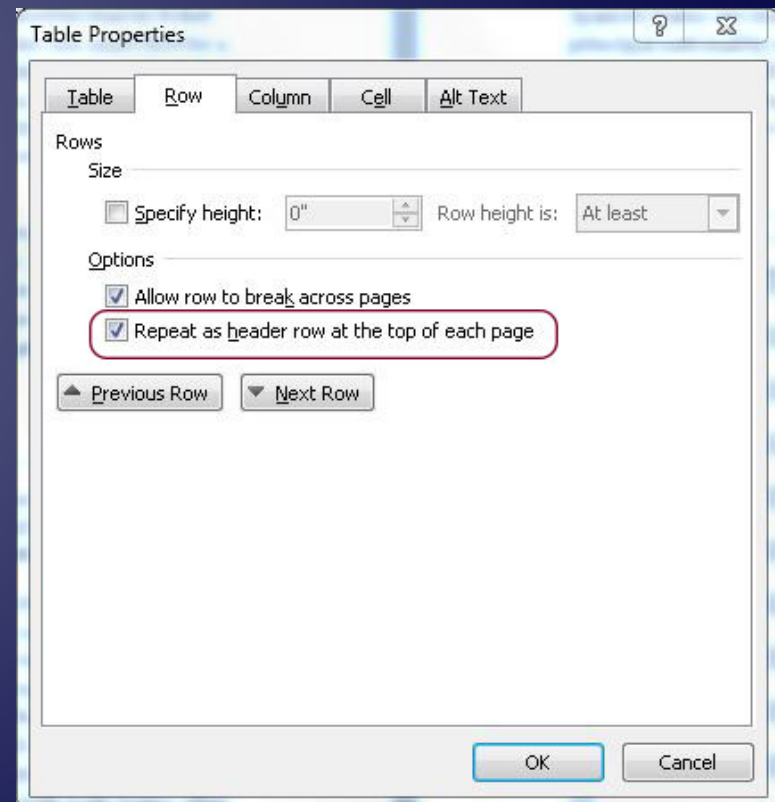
Table Properties

?

Table

Row

Column

Cell

Alt Text

Rows

Size

Specify height: 0"

Row height is: At least

Options

Allow row to break across pages

Repeat as header row at the top of each page

Previous Row

Next Row

OK

Cancel